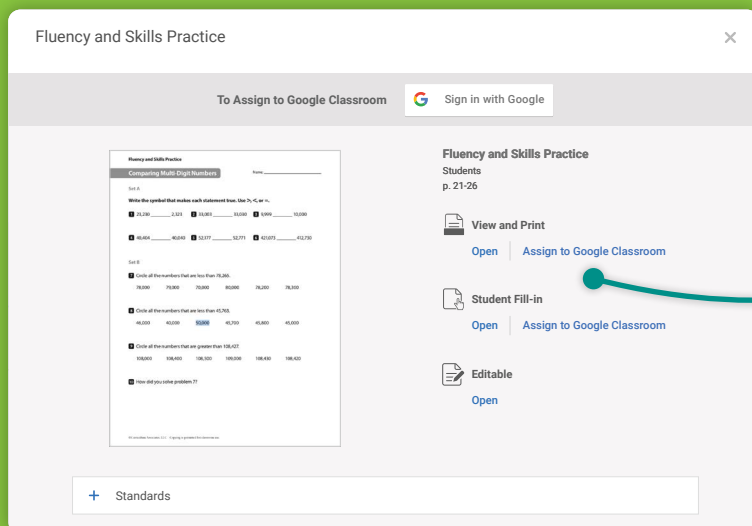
Fluency and Skills Practice

×

To Assign to Google Classroom

Sign in with Google

Fluency and Skills Practice

Comparing Multi-Digit Numbers

Name: \_\_\_\_\_\_\_\_\_\_

Set A

Write the symbol that makes each statement true. Use >, <, or =.

1 25,280 \_\_\_\_\_ 2,323

2 33,003 \_\_\_\_\_ 33,030

3 9,999 \_\_\_\_\_ 10,000

4 40,404 \_\_\_\_\_ 40,040

5 52,177 \_\_\_\_\_ 52,771

6 421,073 \_\_\_\_\_ 412,730

Set B

7 Circle all the numbers that are less than 78,266.

78,000 79,000 70,000 80,000 78,200 78,300

8 Circle all the numbers that are less than 45,763.

46,000 40,000 50,000 45,700 45,800 45,000

9 Circle all the numbers that are greater than 108,427.

108,000 108,400 108,500 109,000 108,430 108,420

10 How did you solve problem 7?

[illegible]

Fluency and Skills Practice

Students

p. 21-26

View and Print

Open

Assign to Google Classroom

Student Fill-in

Open

Assign to Google Classroom

Editable

Open

+ Standards